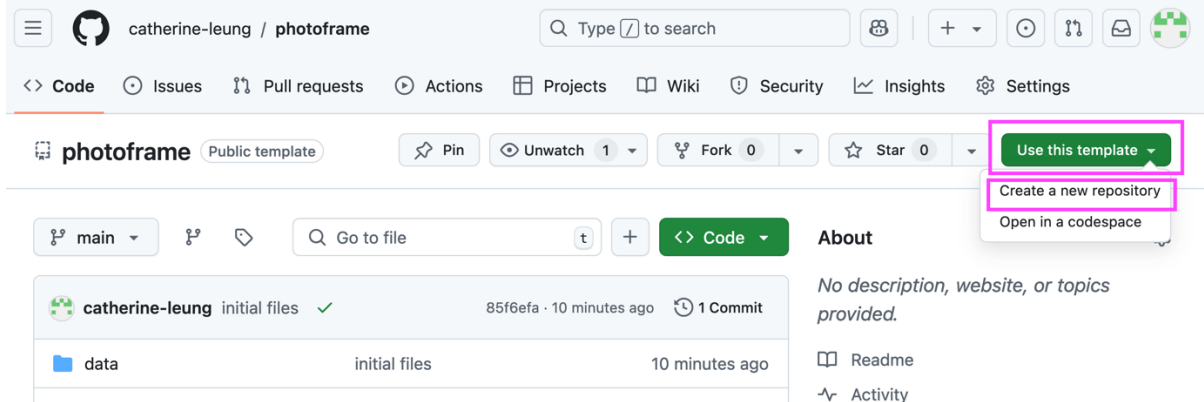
catherine-leung / photoframe

Type / to search

Code Issues Pull requests Actions Projects Wiki Security Insights Settings

photoframe Public template

Pin Unwatch 1 Fork 0 Star 0 Use this template

Create a new repository
Open in a codespace

main

Go to file t

+ Code

About

No description, website, or topics provided.

catherine-leung initial files 85f6efa · 10 minutes ago 1 Commit

data initial files 10 minutes ago

Readme

Activity